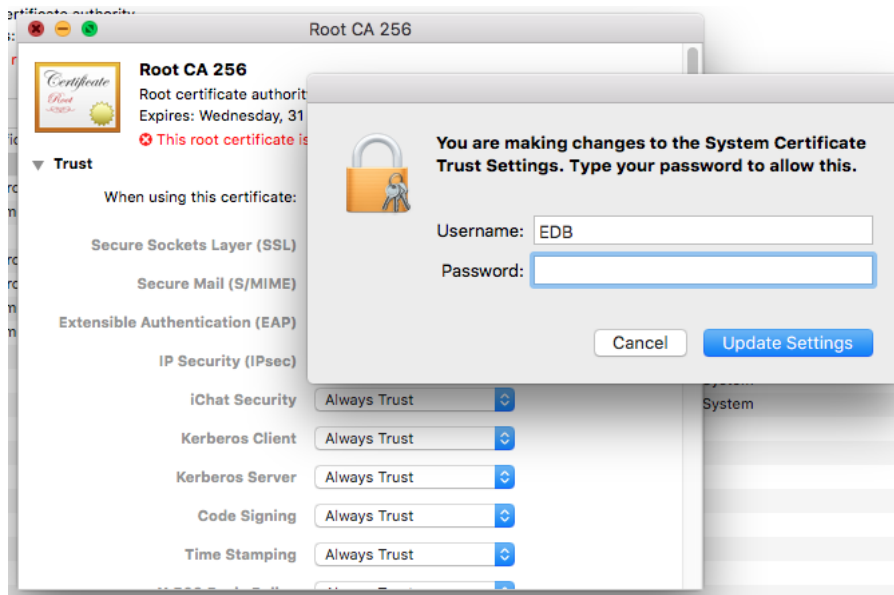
Root CA 256

Certificate Root

Root CA 256
Root certificate authorit
Expires: Wednesday, 31
This root certificate is

Trust
When using this certificate:
Secure Sockets Layer (SSL)
Secure Mail (S/MIME)
Extensible Authentication (EAP)
IP Security (IPsec)
iChat Security Always Trust
Kerberos Client Always Trust
Kerberos Server Always Trust
Code Signing Always Trust
Time Stamping Always Trust

You are making changes to the System Certificate Trust Settings. Type your password to allow this.

Username: EDB
Password:

Cancel Update Settings

System